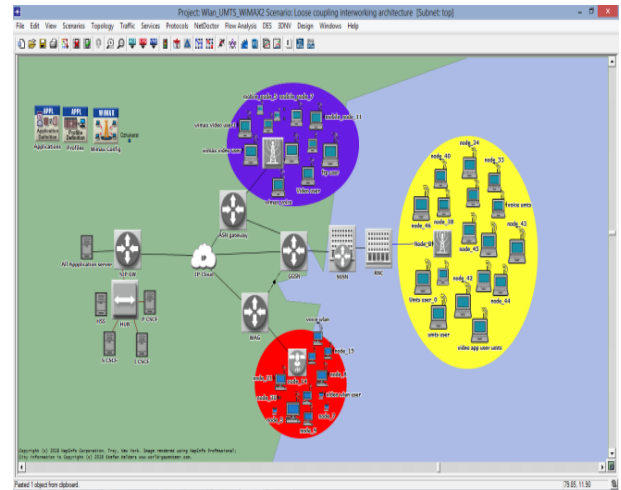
Project: Wlan_UMTS_WiMAX2 Scenario: Loose coupling interworking architecture [Subnet: top]

File Edit View Scenarios Topology Traffic Services Protocols NetDoctor Flow Analysis DES 3DNV Design Windows Help

APPL
Application Definition
Applications

APPL
Profile Definition
Profiles

WiMAX
Wimax Config

Database

mobile_node_9 mobile_node_7

mobile_node_11

wimax video user

wimax video user

ftp user

Video user

client voice

ASN gateway

All Application server

PDN GW

IP Cloud

GGSN

SGSN

RNC

node_34

node_40

node_33

node_43

voice umts

node_46

node_38

Node_B1

node_45

node_42

Umts user_0

node_44

umts user

video app user umts

HSS

HUB

P CSCF

S CSCF

I CSCF

WAG

voice wlan

node_15

node_14

node_11

ethernet user

Copyright (c) 2010 OpNet Corporation. Troy, New York. Image rendered using OpNet Professional.
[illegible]

Pasted 1 object from clipboard.

79.85, 11.90